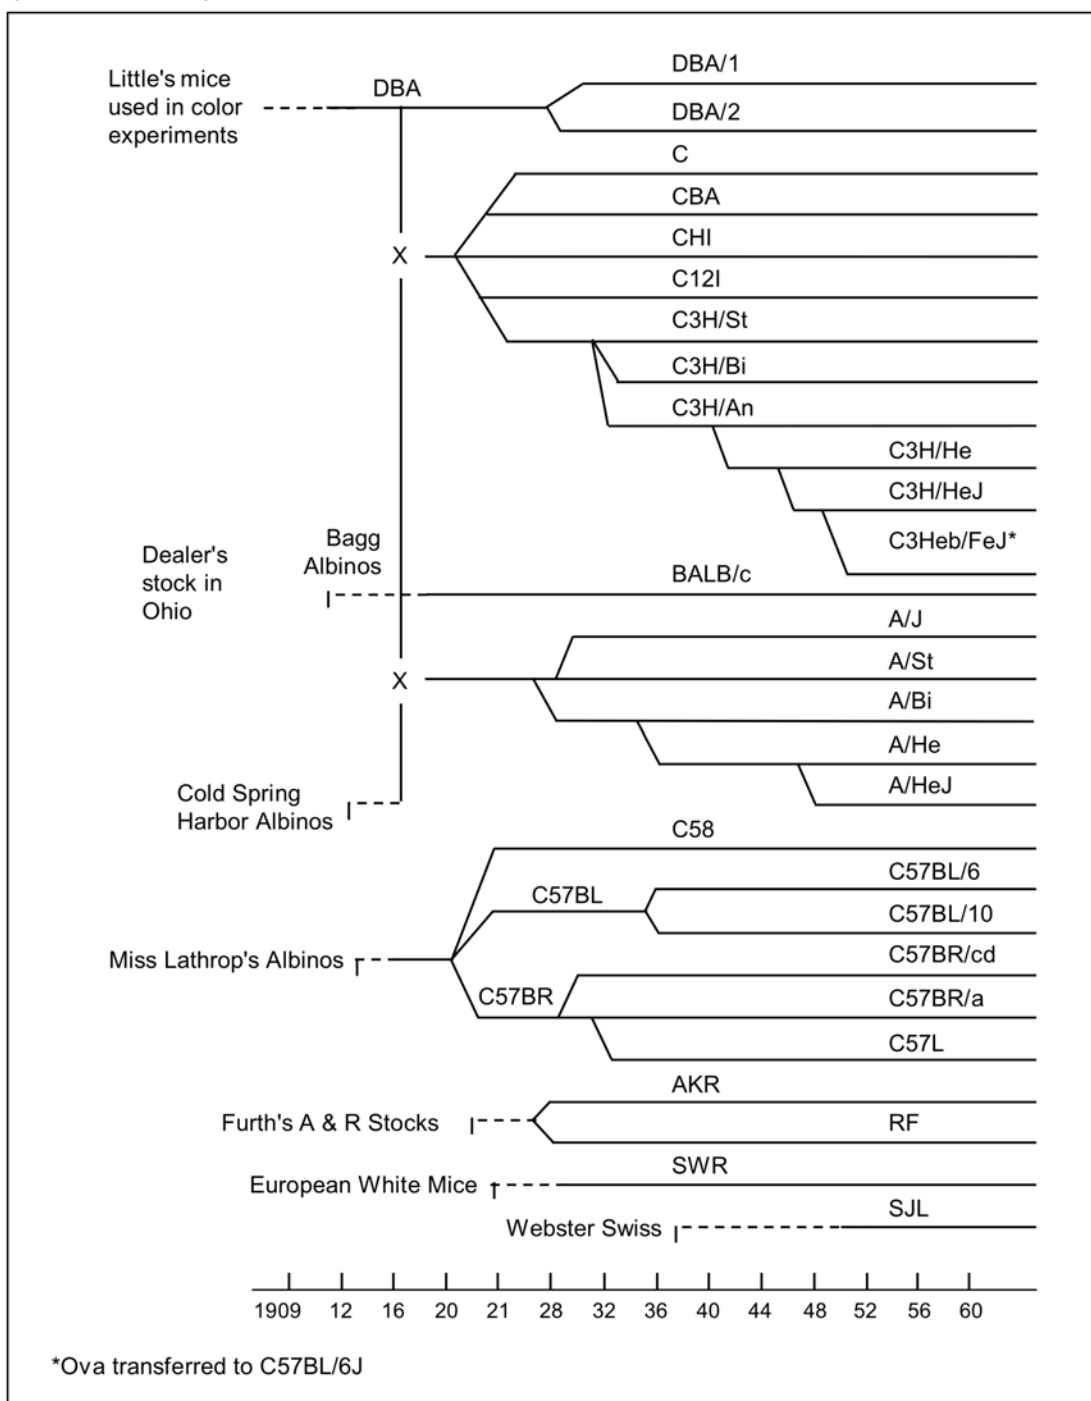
Little's mice used in color experiments

DBA

DBA/1

DBA/2

C

CBA

X

CHI

C12I

C3H/St

C3H/Bi

C3H/An

C3H/He

C3H/HeJ

C3Heb/FeJ*

Dealer's stock in Ohio

Bagg Albinos

BALB/c

A/J

X

A/St

A/Bi

A/He

A/HeJ

Cold Spring Harbor Albinos

C58

C57BL/6

C57BL

C57BL/10

Miss Lathrop's Albinos

C57BR/cd

C57BR

C57BR/a

C57L

AKR

Furth's A & R Stocks

RF

SWR

European White Mice

SJL

Webster Swiss

1909 12 16 20 21 28 32 36 40 44 48 52 56 60

*Ova transferred to C57BL/6J